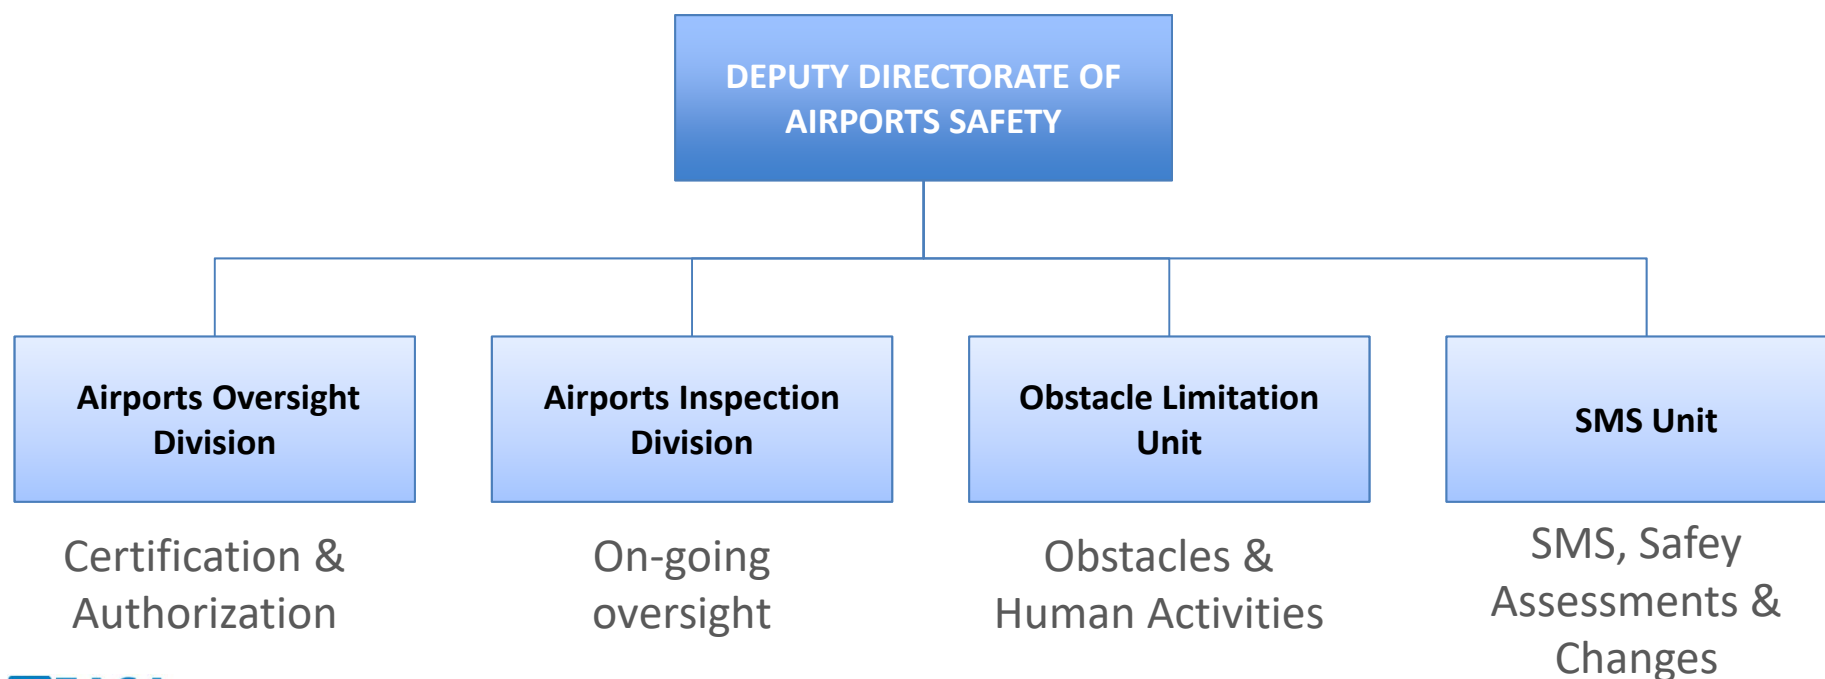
DEPUTY DIRECTORATE OF AIRPORTS SAFETY

Airports Oversight Division

Airports Inspection Division

Obstacle Limitation Unit

SMS Unit

Certification & Authorization

On-going oversight

Obstacles & Human Activities

SMS, Safey Assessments & Changes